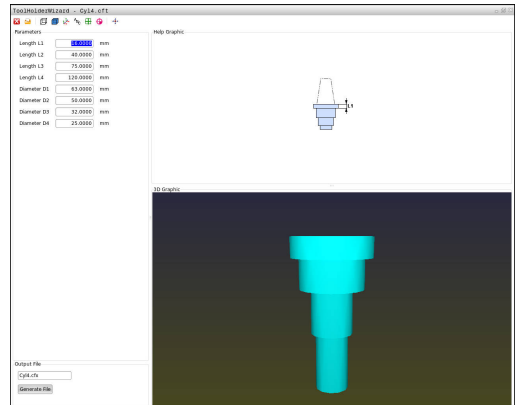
ToolHolderWizard - Cyl4.cft

Parameters

Length L1 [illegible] mm
Length L2 40.0000 mm
Length L3 75.0000 mm
Length L4 120.0000 mm
Diameter D1 63.0000 mm
Diameter D2 50.0000 mm
Diameter D3 32.0000 mm
Diameter D4 25.0000 mm

Help Graphic

L1

3D Graphic

Output File

Cyl4.cfx

Generate File